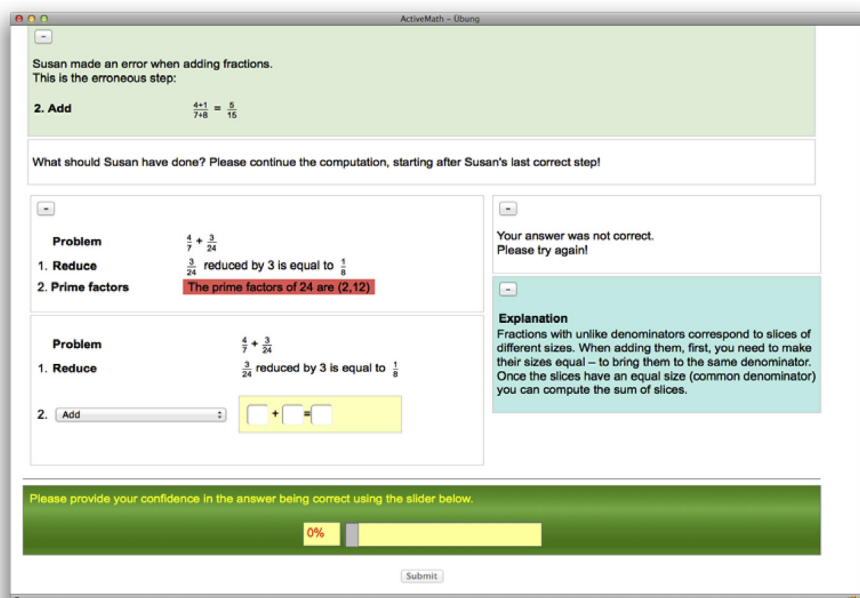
ActiveMath – Übung

-

Susan made an error when adding fractions.
This is the erroneous step:

2. Add $\frac{4+1}{7+8} = \frac{5}{15}$

What should Susan have done? Please continue the computation, starting after Susan's last correct step!

-

Problem $\frac{4}{7} + \frac{3}{24}$

1. Reduce $\frac{3}{24}$ reduced by 3 is equal to $\frac{1}{8}$

2. Prime factors The prime factors of 24 are (2,12)

-

Your answer was not correct.
Please try again!

-

Explanation
Fractions with unlike denominators correspond to slices of different sizes. When adding them, first, you need to make their sizes equal – to bring them to the same denominator. Once the slices have an equal size (common denominator) you can compute the sum of slices.

Problem $\frac{4}{7} + \frac{3}{24}$

1. Reduce $\frac{3}{24}$ reduced by 3 is equal to $\frac{1}{8}$

2. Add + =

Please provide your confidence in the answer being correct using the slider below.

0%

Submit